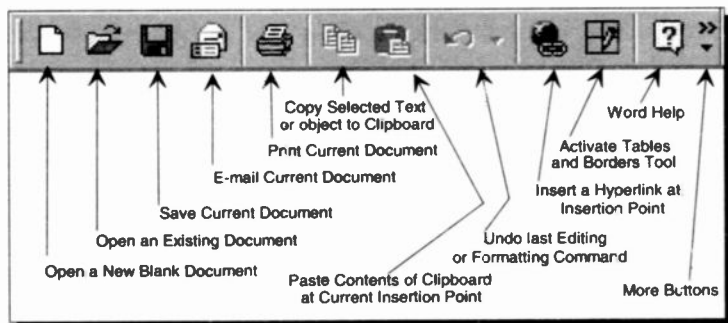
Copy Selected Text or object to Clipboard

Word Help

Print Current Document

Activate Tables and Borders Tool

E-mail Current Document

Insert a Hyperlink at Insertion Point

Save Current Document

Open an Existing Document

Undo last Editing or Formatting Command

Open a New Blank Document

Paste Contents of Clipboard at Current Insertion Point

More Buttons